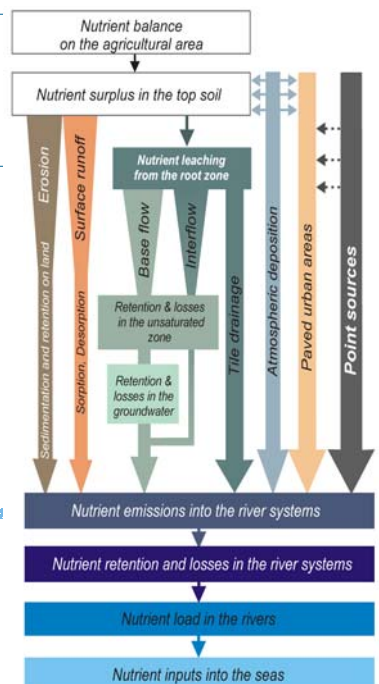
Nutrient balance on the agricultural area

Nutrient surplus in the top soil

Erosion

Sedimentation and retention on land

Surface runoff

Sorption, Desorption

Nutrient leaching from the root zone

Base flow

Interflow

Retention & losses in the unsaturated zone

Retention & losses in the groundwater

Tile drainage

Atmospheric deposition

Paved urban areas

Point sources

Nutrient emissions into the river systems

Nutrient retention and losses in the river systems

Nutrient load in the rivers

Nutrient inputs into the seas